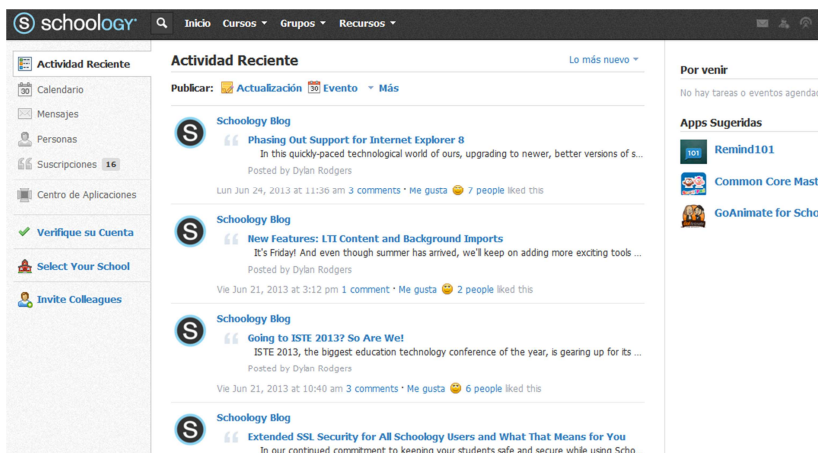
schoology

Inicio Cursos ▾ Grupos ▾ Recursos ▾

Actividad Reciente
30 Calendario
Mensajes
Personas
Suscripciones 16
Centro de Aplicaciones
Verifique su Cuenta
Select Your School
Invite Colleagues

Actividad Reciente

Lo más nuevo ▾

Publicar: Actualización 30 Evento ▾ Más

Schoology Blog
Phasing Out Support for Internet Explorer 8
In this quickly-paced technological world of ours, upgrading to newer, better versions of s...
Posted by Dylan Rodgers
Lun Jun 24, 2013 at 11:36 am 3 comments · Me gusta 7 people liked this

Schoology Blog
New Features: LTI Content and Background Imports
It's Friday! And even though summer has arrived, we'll keep on adding more exciting tools ...
Posted by Dylan Rodgers
Vie Jun 21, 2013 at 3:12 pm 1 comment · Me gusta 2 people liked this

Schoology Blog
Going to ISTE 2013? So Are We!
ISTE 2013, the biggest education technology conference of the year, is gearing up for its ...
Posted by Dylan Rodgers
Vie Jun 21, 2013 at 10:40 am 3 comments · Me gusta 6 people liked this

Schoology Blog
Extended SSL Security for All Schoology Users and What That Means for You
In our continued commitment to keeping your students safe and secure while using Scho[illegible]

Por venir
No hay tareas o eventos agend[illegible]

Apps Sugeridas
101 Remind101
Common Core Mast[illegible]
GoAnimate for Scho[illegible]